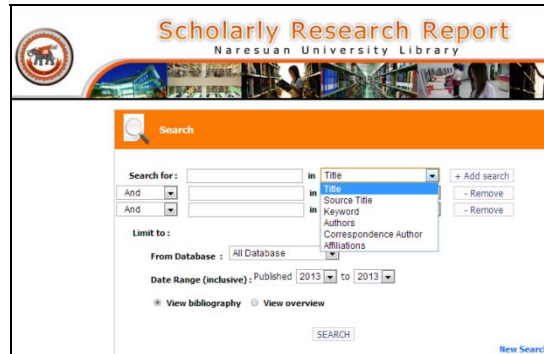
Scholarly Research Report
Naresuan University Library

Search

Search for: in Title + Add search
And in Title - Remove
And in Source Title - Remove
Keyword
Authors
Correspondence Author
Affiliations

Limit to :
From Database : All Database
Date Range (inclusive) : Published 2013 to 2013
View bibliography View overview

SEARCH

New Search